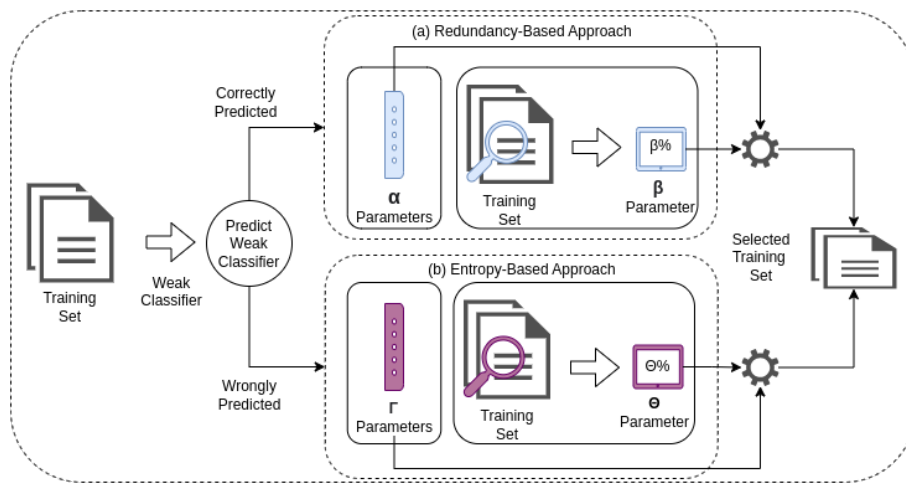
Training Set

Weak Classifier

Predict Weak Classifier

Correctly Predicted

Wrongly Predicted

(a) Redundancy-Based Approach

α Parameters

Training Set

β%

β Parameter

(b) Entropy-Based Approach

Γ Parameters

Training Set

Θ%

Θ Parameter

Selected Training Set